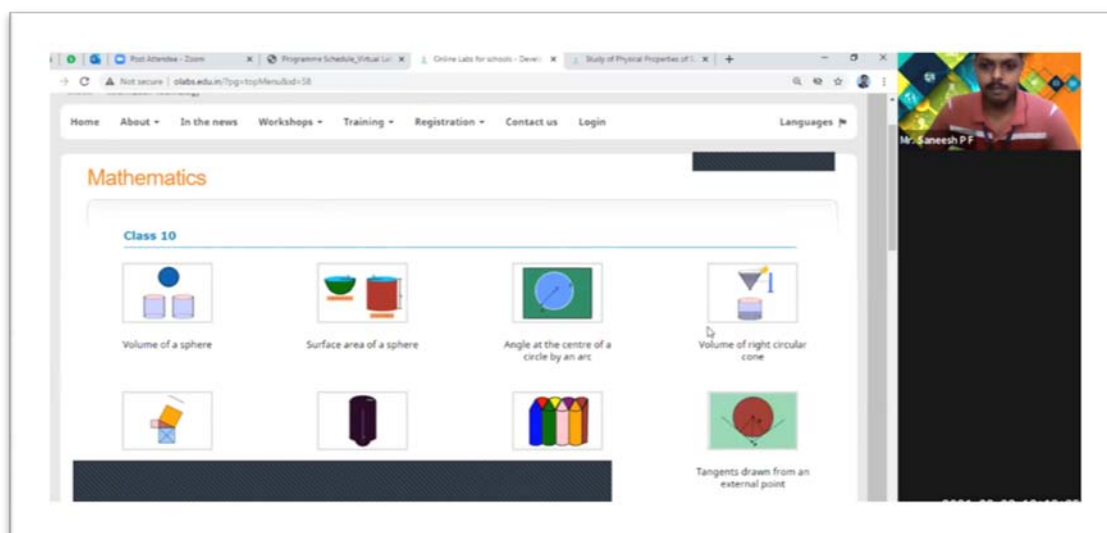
Post Attendee - Zoom
Programme Schedule_Virtual Lab
Online Labs for schools - Devel
Study of Physical Properties of
Not secure | olabs.edu.in/?pg=topMenu&id=58

Home About In the news Workshops Training Registration Contact us Login Languages

Mathematics

Class 10

Volume of a sphere

Surface area of a sphere

Angle at the centre of a circle by an arc

Volume of right circular cone

Tangents drawn from an external point

Mr. Saneesh P F

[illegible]